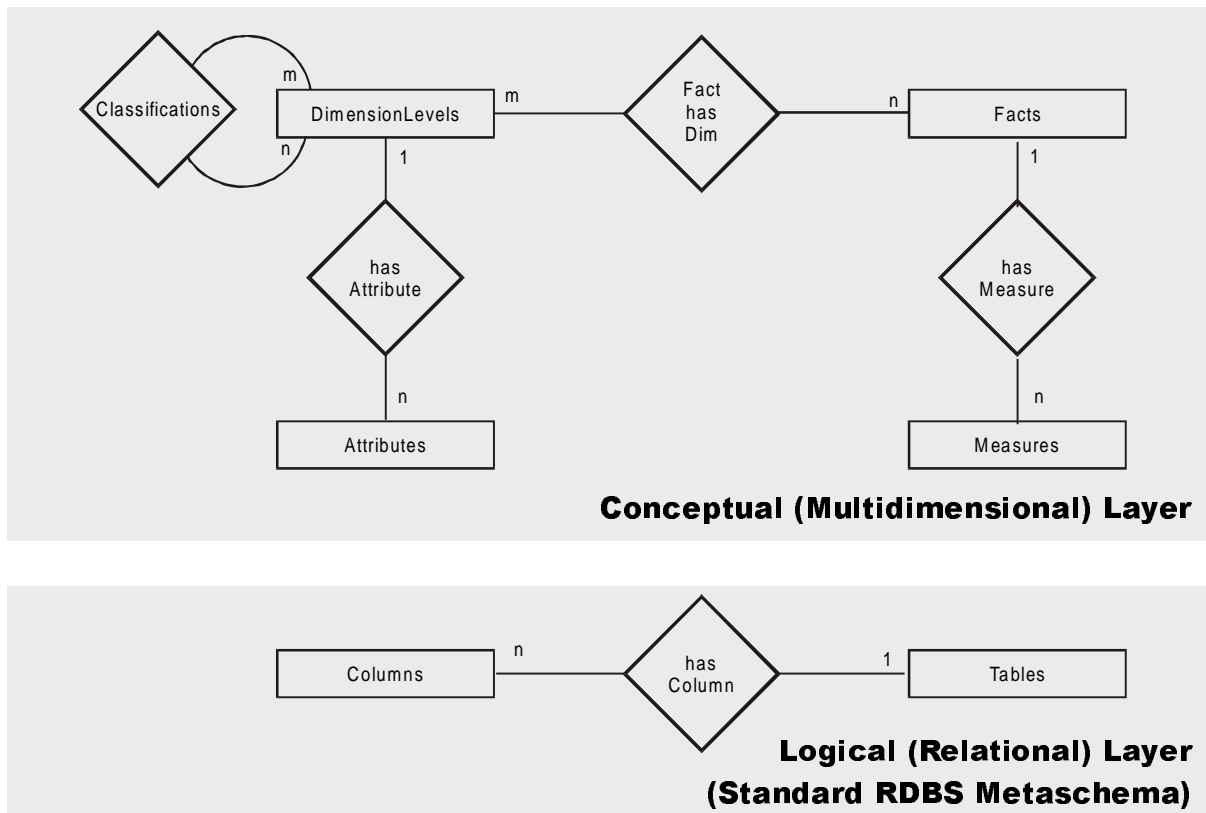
Classifications

m

n

DimensionLevels

m

Fact has Dim

n

Facts

1

has Attribute

n

Attributes

1

has Measure

n

Measures

Conceptual (Multidimensional) Layer

Columns

n

has Column

1

Tables

Logical (Relational) Layer
(Standard RDBS Metaschema)